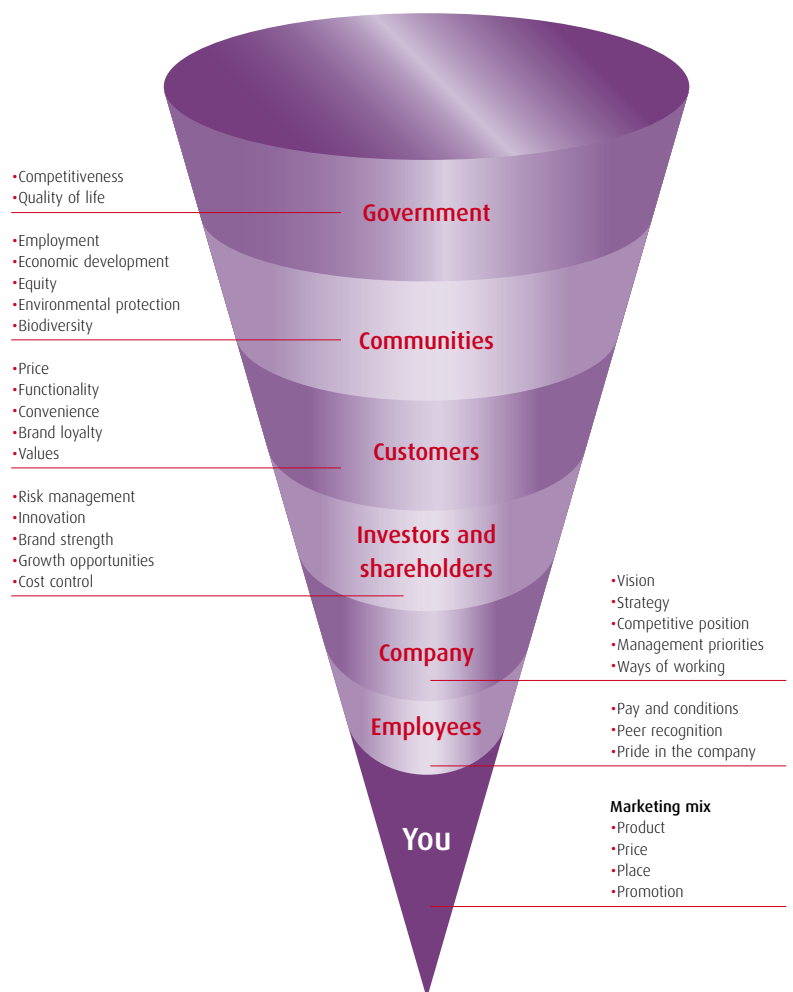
•Competitiveness
•Quality of life

Government

•Employment
•Economic development
•Equity
•Environmental protection
•Biodiversity

Communities

•Price
•Functionality
•Convenience
•Brand loyalty
•Values

Customers

•Risk management
•Innovation
•Brand strength
•Growth opportunities
•Cost control

Investors and shareholders

•Vision
•Strategy
•Competitive position
•Management priorities
•Ways of working

Company

•Pay and conditions
•Peer recognition
•Pride in the company

Employees

Marketing mix
•Product
•Price
•Place
•Promotion

You